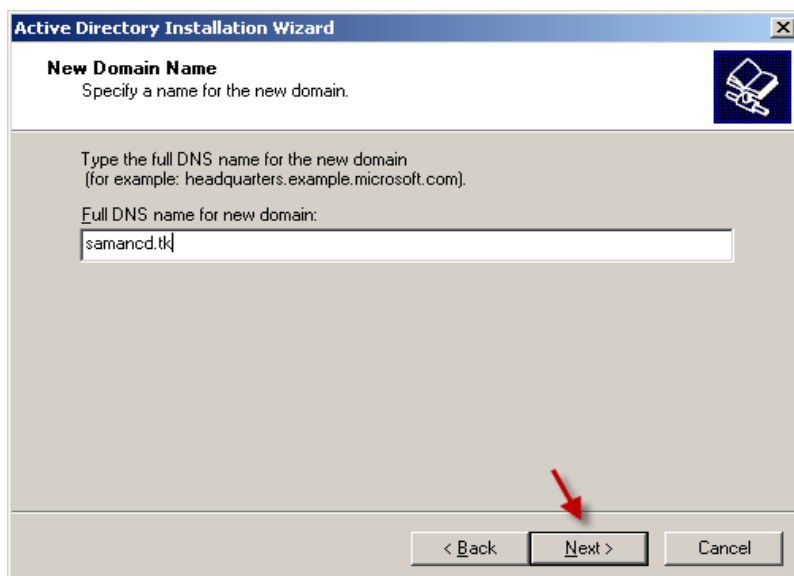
Active Directory Installation Wizard

New Domain Name
Specify a name for the new domain.

Type the full DNS name for the new domain
(for example: headquarters.example.microsoft.com).

Full DNS name for new domain:

samancd.tk

< Back
Next >
Cancel